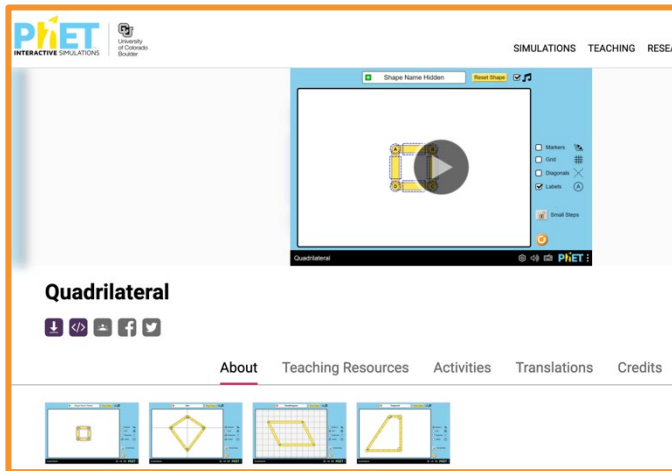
PhET INTERACTIVE SIMULATIONS
University of Colorado Boulder

SIMULATIONS TEACHING RESEA

Shape Name Hidden
Reset Shape

A B C D

Markers
Grid
Diagonals
Labels

Small Steps

Quadrilateral
PhET

Quadrilateral

About
Teaching Resources
Activities
Translations
Credits